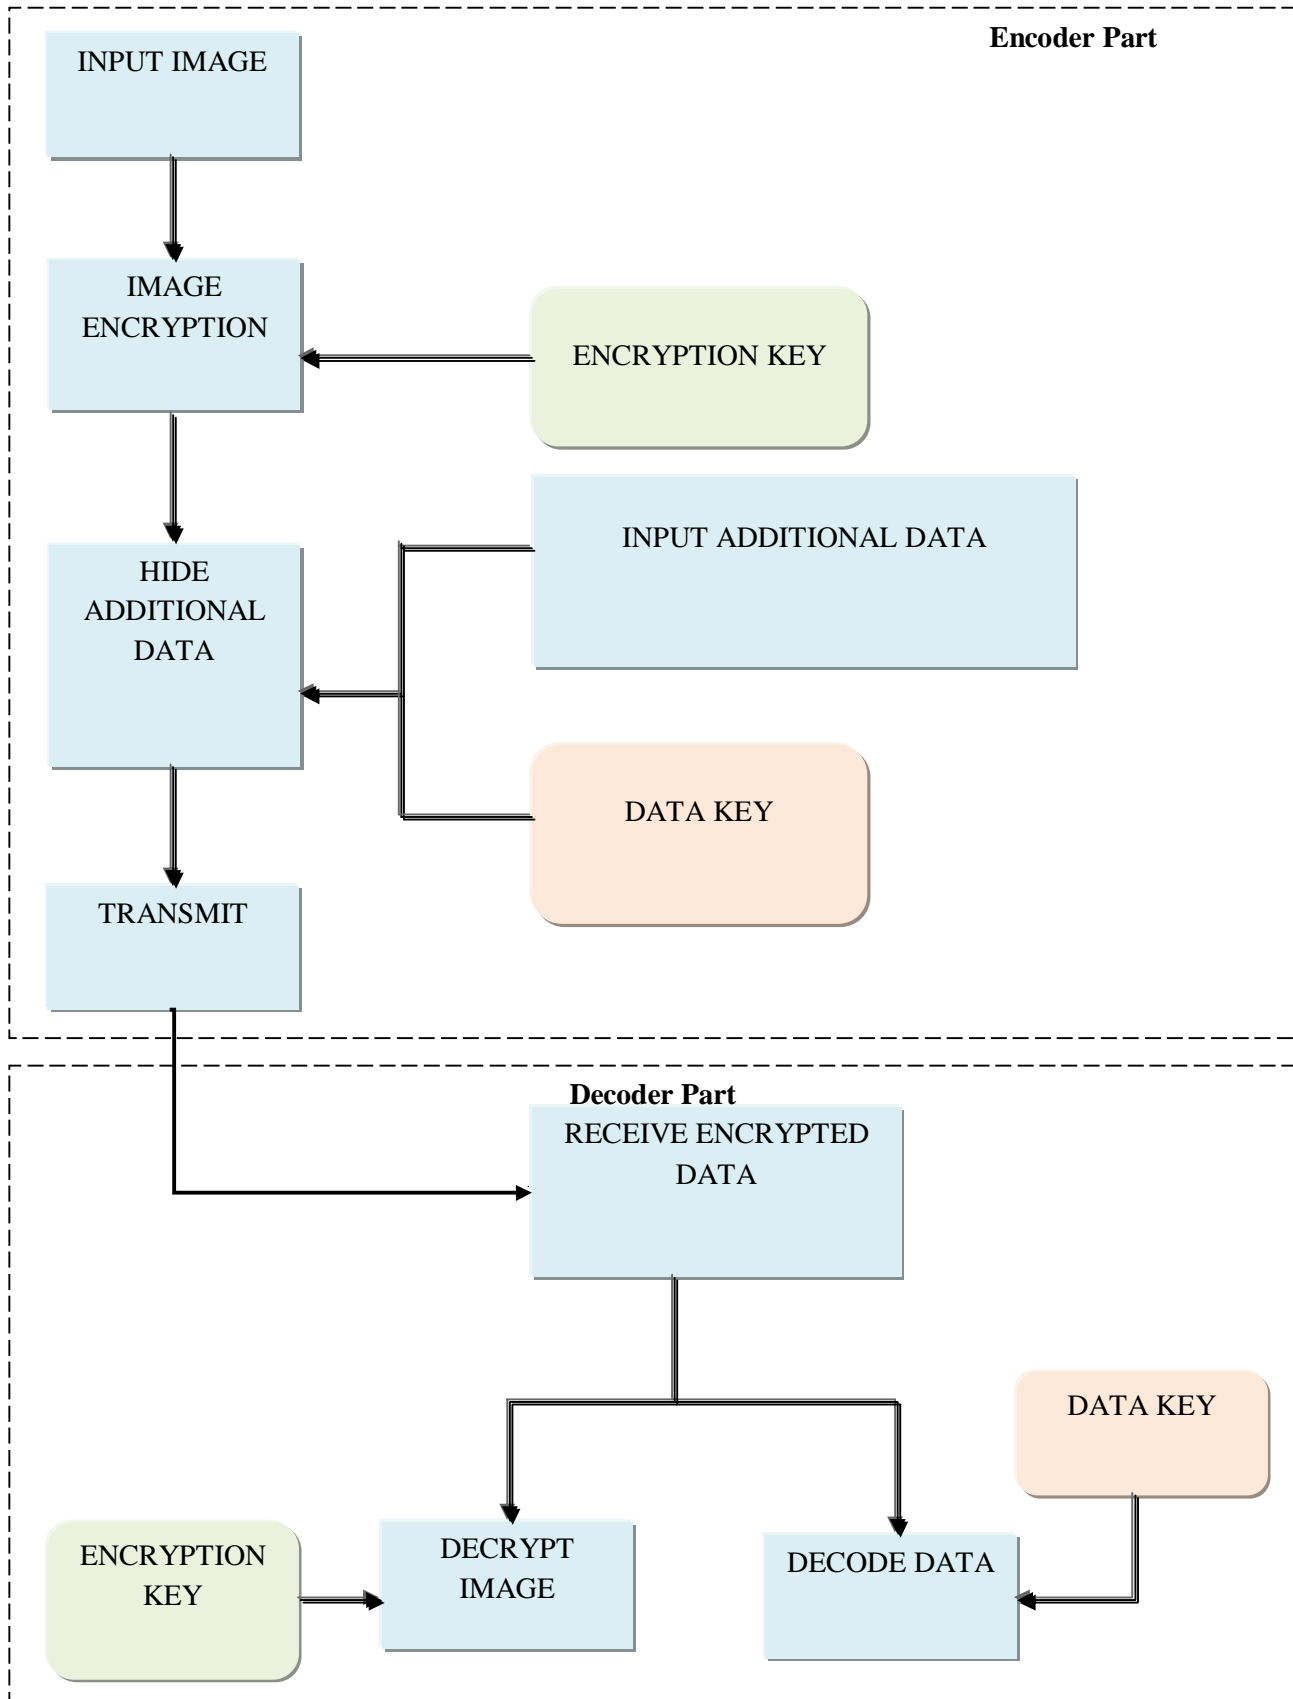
Encoder Part

INPUT IMAGE

IMAGE ENCRYPTION

ENCRYPTION KEY

HIDE ADDITIONAL DATA

INPUT ADDITIONAL DATA

DATA KEY

TRANSMIT

Decoder Part

RECEIVE ENCRYPTED DATA

DATA KEY

ENCRYPTION KEY

DECRYPT IMAGE

DECODE DATA